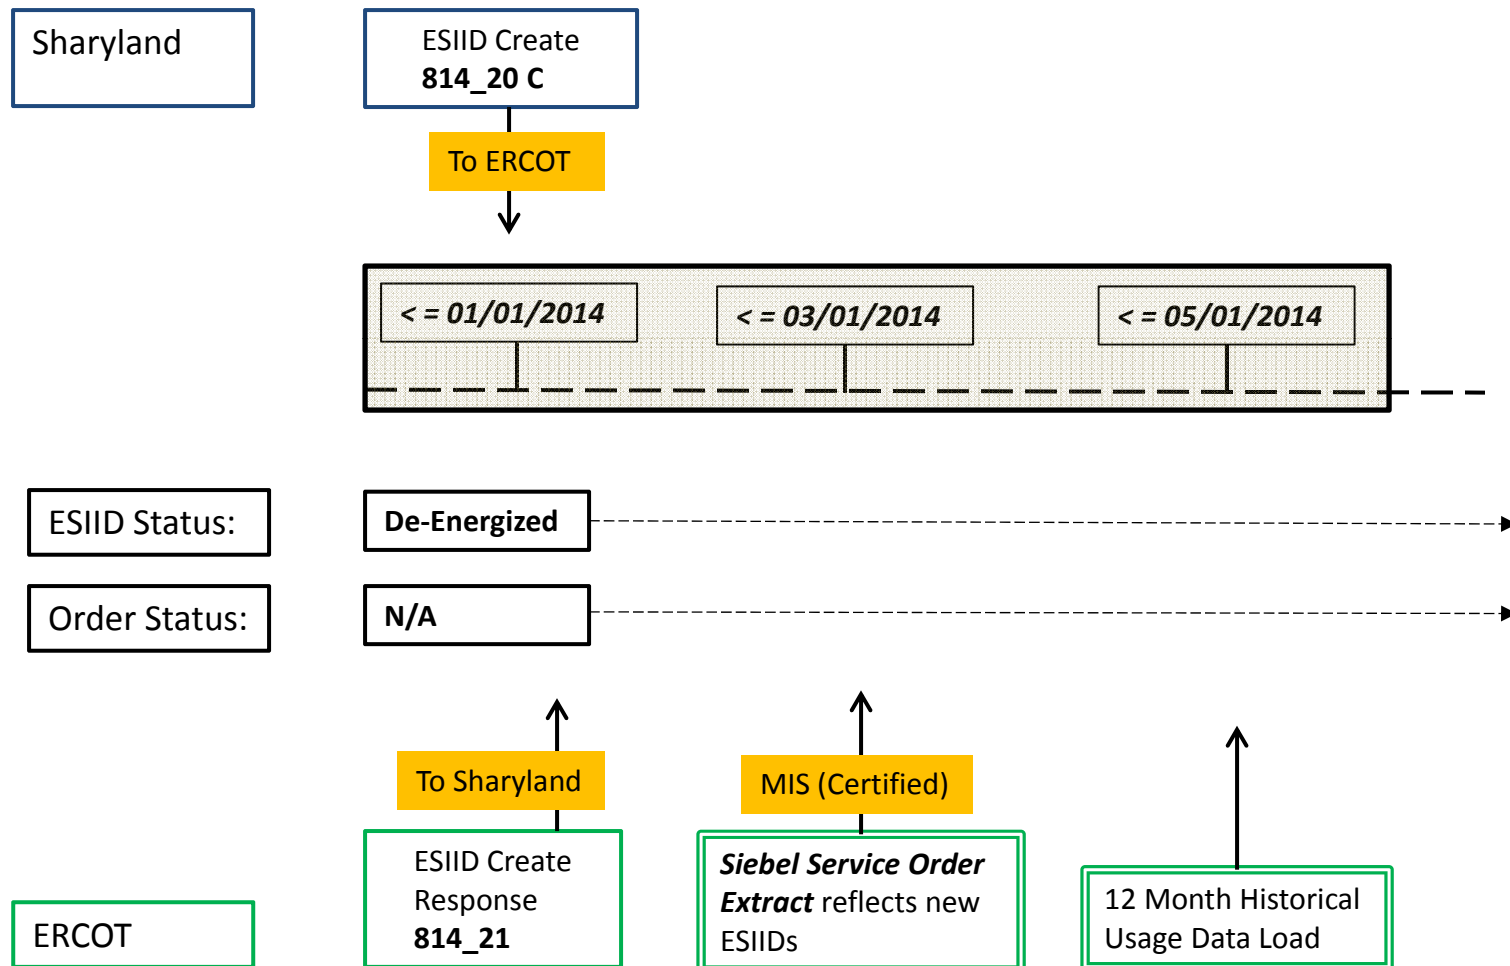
Sharyland

ESIID Create
**814_20 C**

To ERCOT

< = 01/01/2014

< = 03/01/2014

< = 05/01/2014

ESIID Status:

De-Energized

Order Status:

N/A

To Sharyland

ESIID Create Response
**814_21**

MIS (Certified)

***Siebel Service Order Extract*** reflects new ESIIDs

12 Month Historical Usage Data Load

ERCOT